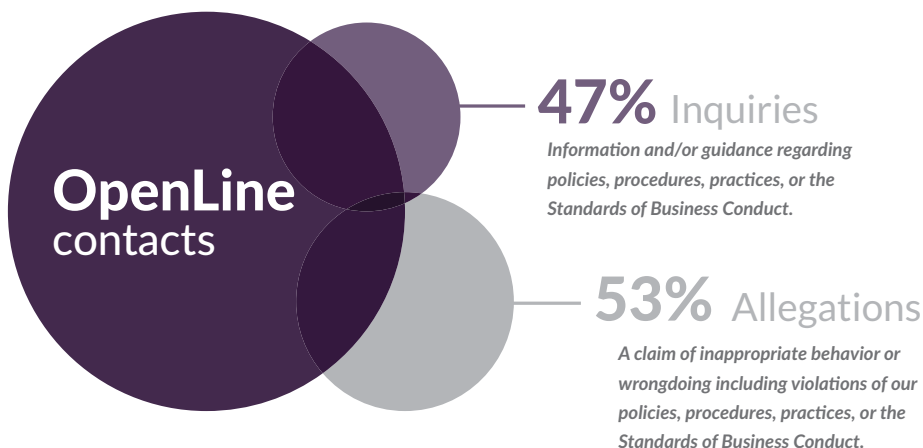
OpenLine contacts

47% Inquiries

Information and/or guidance regarding policies, procedures, practices, or the Standards of Business Conduct.

53% Allegations

A claim of inappropriate behavior or wrongdoing including violations of our policies, procedures, practices, or the Standards of Business Conduct.